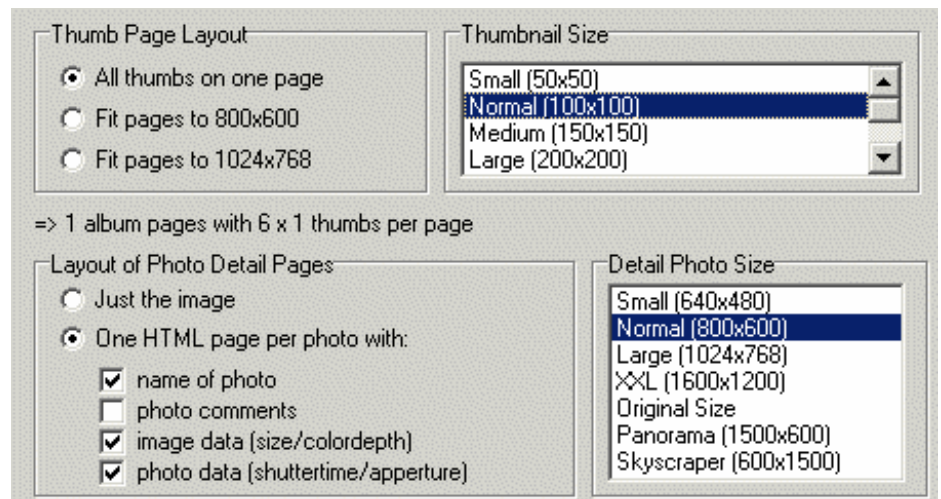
Thumb Page Layout

All thumbs on one page

Fit pages to 800x600

Fit pages to 1024x768

Thumbnail Size

Small (50x50)
Normal (100x100)
Medium (150x150)
Large (200x200)

=> 1 album pages with 6 x 1 thumbs per page

Layout of Photo Detail Pages

Just the image

One HTML page per photo with:

name of photo

photo comments

image data (size/colordepth)

photo data (shuttertime/apperture)

Detail Photo Size

Small (640x480)
Normal (800x600)
Large (1024x768)
XXL (1600x1200)
Original Size
Panorama (1500x600)
Skyscraper (600x1500)